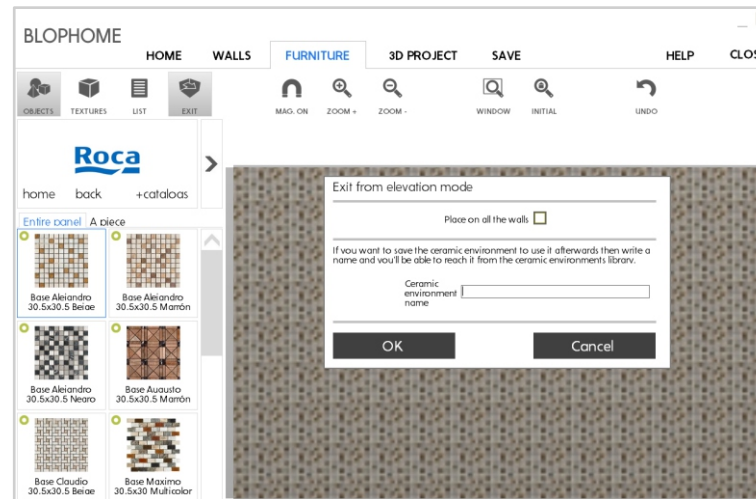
BLOPHOME

HOME WALLS FURNITURE 3D PROJECT SAVE HELP CLO

OBJECTS TEXTURES LIST EXIT

MAG. ON ZOOM + ZOOM - WINDOW INITIAL UNDO

Roca

home back +catalogs

Entire panel A piece

Base Alejandro 30.5x30.5 Beige

Base Alejandro 30.5x30.5 Marrón

Base Alejandro 30.5x30.5 Negro

Base Augusto 30.5x30.5 Marrón

Base Claudio 30.5x30.5 Beige

Base Maximo 30.5x30 Multicolor

Exit from elevation mode

Place on all the walls

If you want to save the ceramic environment to use it afterwards then write a name and you'll be able to reach it from the ceramic environments library.

Ceramic environment name

OK

Cancel